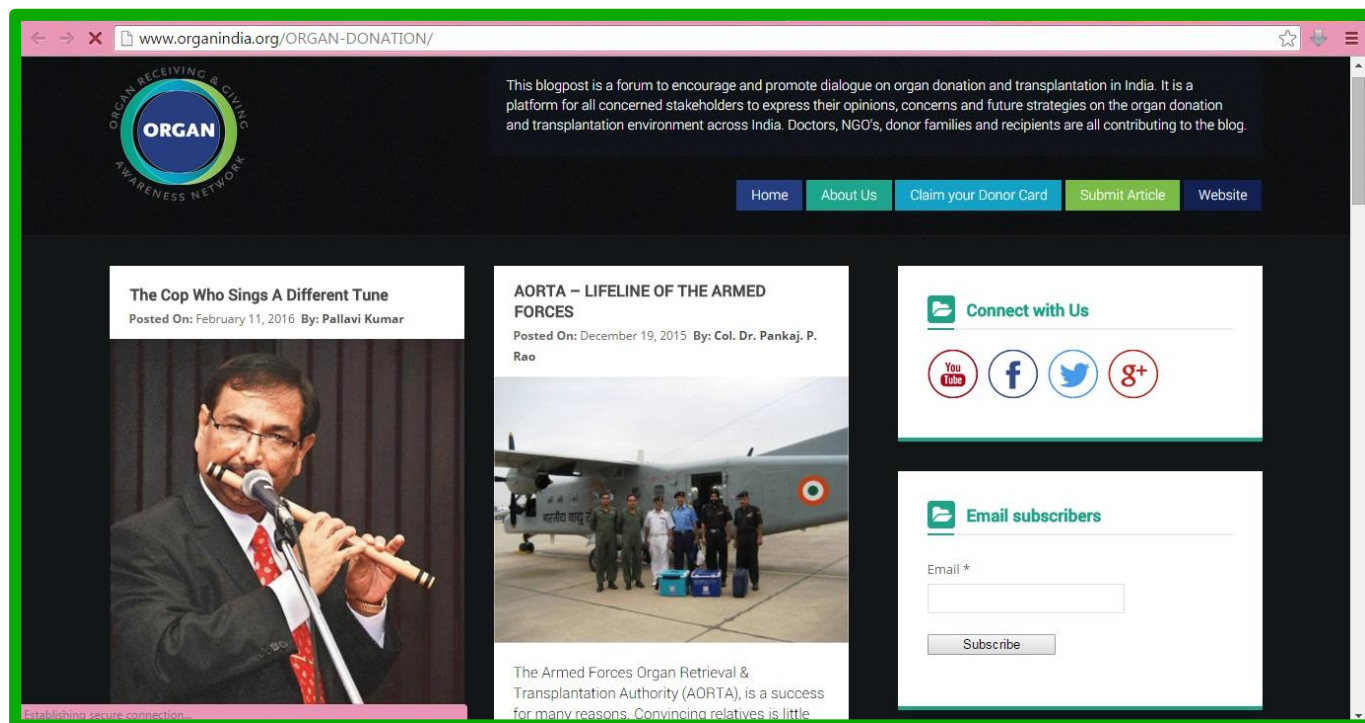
www.organindia.org/ORGAN-DONATION/

ORGAN RECEIVING & GIVING AWARENESS NETWORK
ORGAN

This blogpost is a forum to encourage and promote dialogue on organ donation and transplantation in India. It is a platform for all concerned stakeholders to express their opinions, concerns and future strategies on the organ donation and transplantation environment across India. Doctors, NGO's, donor families and recipients are all contributing to the blog.

Home | About Us | Claim your Donor Card | Submit Article | Website

The Cop Who Sings A Different Tune
Posted On: February 11, 2016 By: Pallavi Kumar

AORTA – LIFELINE OF THE ARMED FORCES
Posted On: December 19, 2015 By: Col. Dr. Pankaj. P. Rao

The Armed Forces Organ Retrieval & Transplantation Authority (AORTA), is a success for many reasons. Convincing relatives is little

Connect with Us

You Tube

Email subscribers

Email *

Subscribe

Establishing secure connection...